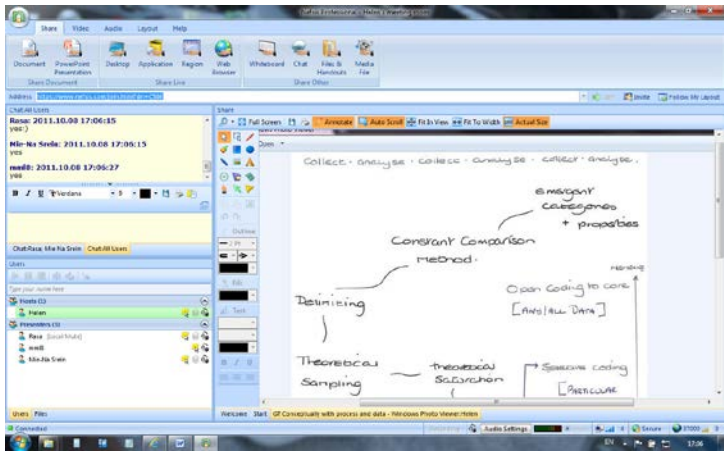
Share Video Audio Layout Help

Document PowerPoint Presentation Desktop Application Region Web Browser Whiteboard Chat Files & Handouts Media File

Share Document Share Live Share Other

Address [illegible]

Invite Follow Me Layout

Chat All Users

Rasa: 2011.10.08 17:06:15
yes:)

Mie-Na Srein: 2011.10.08 17:06:15
yes

medt: 2011.10.08 17:06:27
yes

Verdana

Chat Rasa, Mie Na Srein Chat All Users

Users

Type your name here

Hosts (1)
Helen

Presenters (3)
Rasa
medt
Mie-Na Srein

Users Files

Share

Full Screen Annotate Auto Scroll Fit In View Fit To Width Actual Size

Outline

Fill

Text

Collect - analyse - collect - analyse - collect - analyse.

Emergent categories + properties

Constant Comparison Method.

Defining

Open Coding to core [ANY / ALL DATA]

Theoretical Sampling

theoretical Saturation

Selective coding [PARTICULAR

Welcome Start GT Conceptually with process and data - Windows Photo Viewer: Helen

Connected

Audio Settings

Secure

17:06